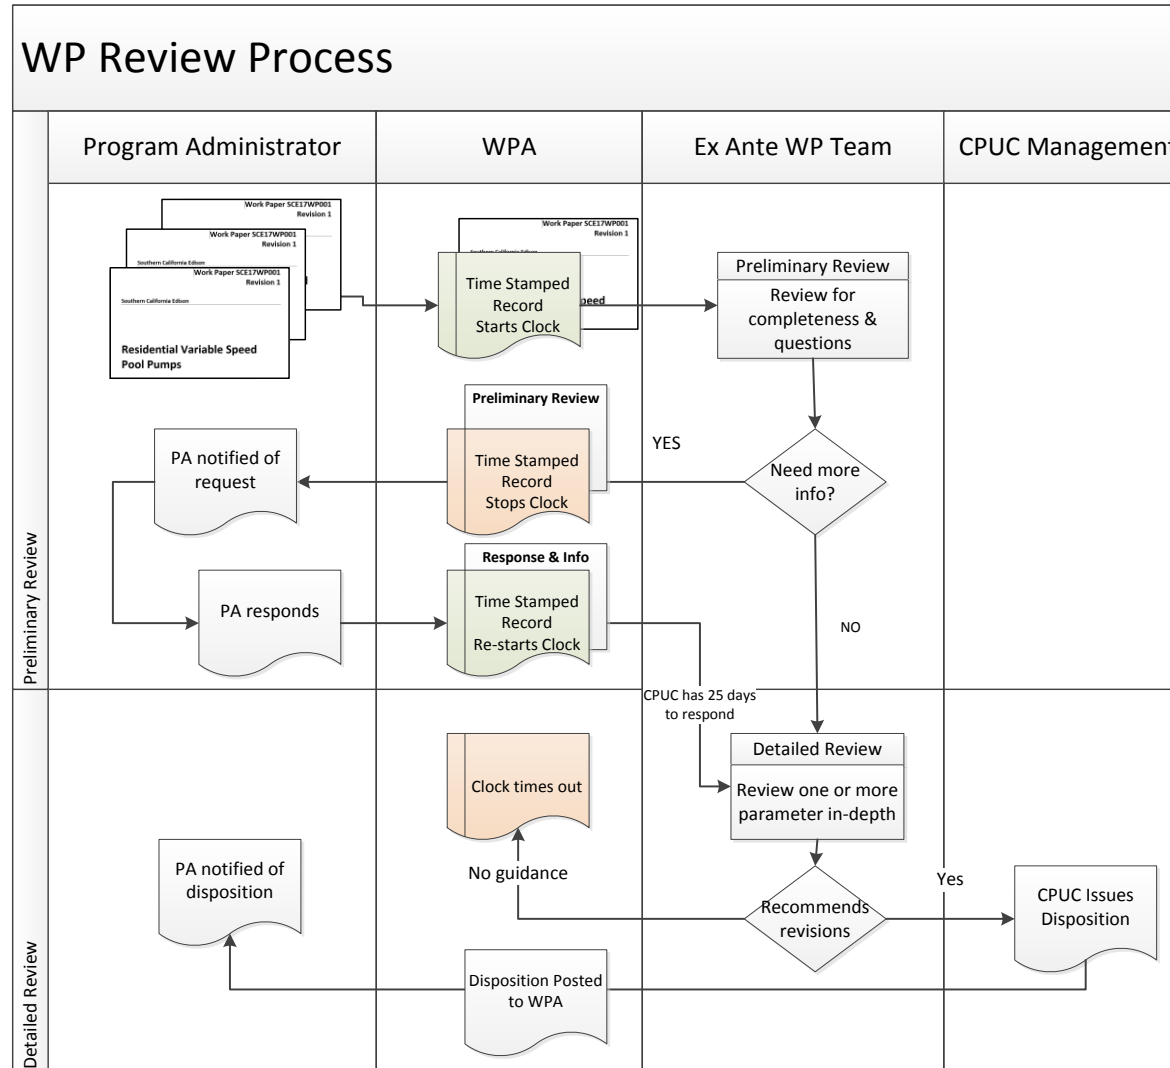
WP Review Process

Program Administrator

WPA

Ex Ante WP Team

CPUC Managemen

Preliminary Review

Work Paper SCE17WP001
Revision 1

Work Paper SCE17WP001
Revision 1

Southern California Edison

Work Paper SCE17WP001
Revision 1

Southern California Edison

Residential Variable Speed Pool Pumps

Work Paper SCE17WP001
Revision 1

Southern California Edison

peed

Time Stamped Record Starts Clock

Preliminary Review

Review for completeness & questions

Preliminary Review

PA notified of request

Time Stamped Record Stops Clock

YES

Need more info?

Response & Info

PA responds

Time Stamped Record Re-starts Clock

NO

CPUC has 25 days to respond

Detailed Review

Detailed Review

Review one or more parameter in-depth

Clock times out

No guidance

PA notified of disposition

Recommends revisions

Yes

CPUC Issues Disposition

Disposition Posted to WPA